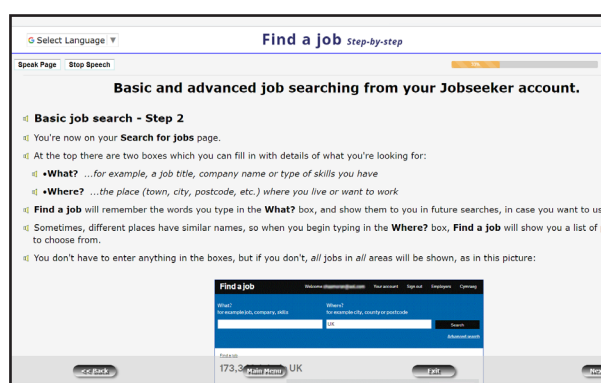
G Select Language ▼

Find a job Step-by-step

Speak Page Stop Speech

Basic and advanced job searching from your Jobseeker account.

Basic job search - Step 2

You're now on your Search for jobs page.

At the top there are two boxes which you can fill in with details of what you're looking for:

•What? ...for example, a job title, company name or type of skills you have

•Where? ...the place (town, city, postcode, etc.) where you live or want to work

Find a job will remember the words you type in the What? box, and show them to you in future searches, in case you want to us

Sometimes, different places have similar names, so when you begin typing in the Where? box, Find a job will show you a list of to choose from.

You don't have to enter anything in the boxes, but if you don't, all jobs in all areas will be shown, as in this picture:

Find a job Welcome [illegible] Your account Sign out Employers Cymraeg

What? for example job, company, skills

Where? for example city, county or postcode

UK

Search

Advanced search

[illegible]

173,3 UK

<< Back

Main Menu

Exit

Ne